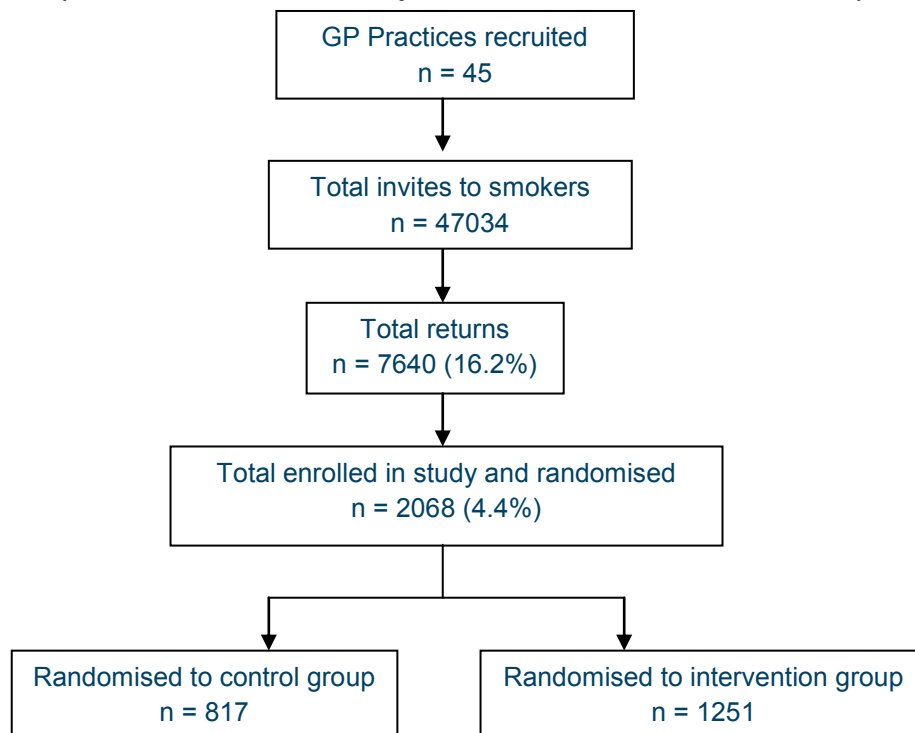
GP Practices recruited
n = 45

Total invites to smokers
n = 47034

Total returns
n = 7640 (16.2%)

Total enrolled in study and randomised
n = 2068 (4.4%)

Randomised to control group
n = 817

Randomised to intervention group
n = 1251